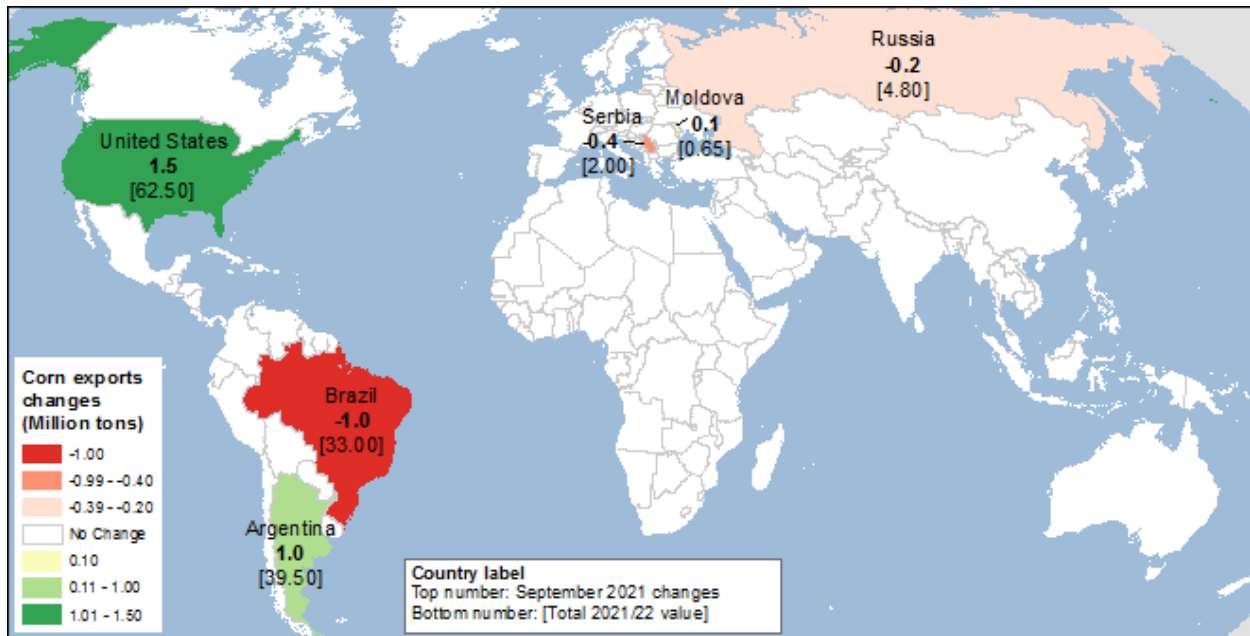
Russia
-0.2
[4.80]

Moldova
0.1
[0.65]

Serbia
-0.4
[2.00]

United States
1.5
[62.50]

Brazil
-1.0
[33.00]

Argentina
1.0
[39.50]

Corn exports changes (Million tons)
-1.00
-0.99 - -0.40
-0.39 - -0.20
No Change
0.10
0.11 - 1.00
1.01 - 1.50

Country label
Top number: September 2021 changes
Bottom number: [Total 2021/22 value]